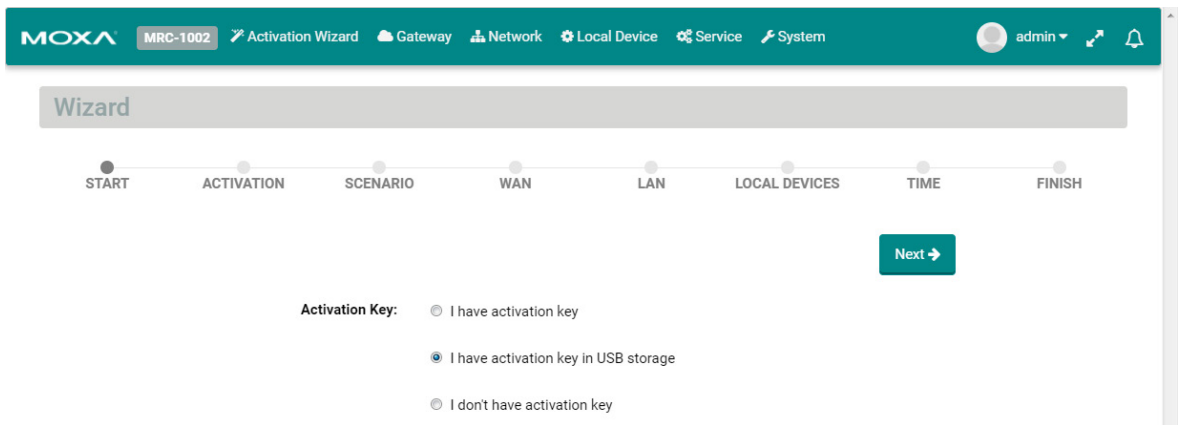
MOXA MRC-1002 Activation Wizard Gateway Network Local Device Service System admin

Wizard

START ACTIVATION SCENARIO WAN LAN LOCAL DEVICES TIME FINISH

Next

Activation Key:
I have activation key
I have activation key in USB storage
I don't have activation key